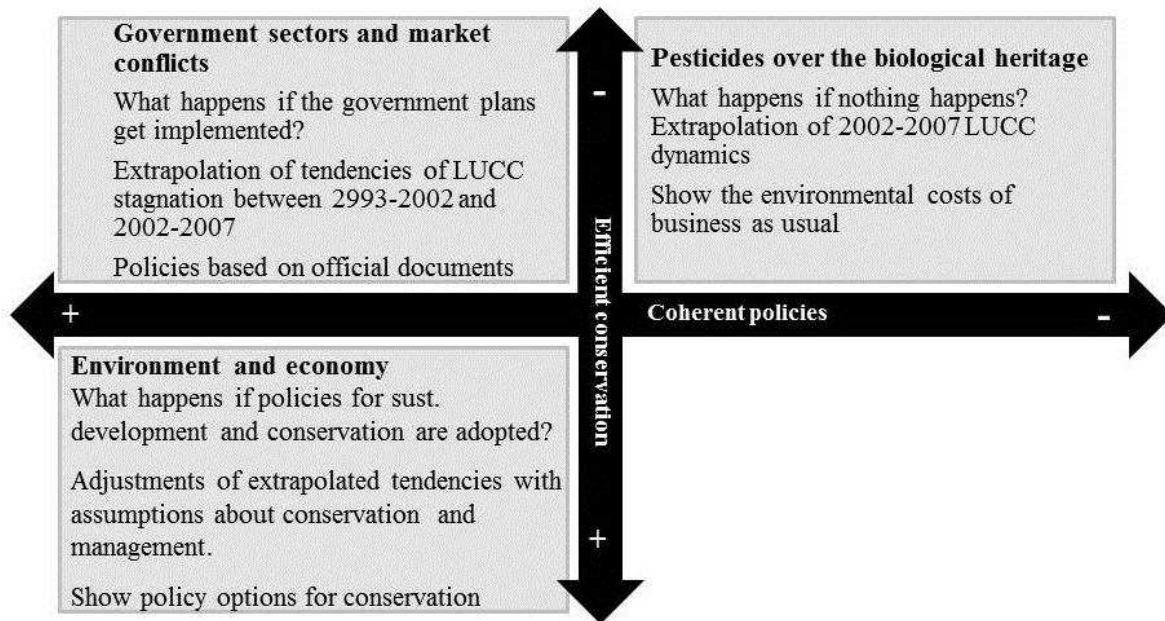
**Government sectors and market conflicts**

What happens if the government plans get implemented?

Extrapolation of tendencies of LUCC stagnation between 2993-2002 and 2002-2007

Policies based on official documents

**Pesticides over the biological heritage**

What happens if nothing happens? Extrapolation of 2002-2007 LUCC dynamics

Show the environmental costs of business as usual

-

Efficient conservation

+

+

Coherent policies

-

**Environment and economy**

What happens if policies for sust. development and conservation are adopted?

Adjustments of extrapolated tendencies with assumptions about conservation and management.

Show policy options for conservation